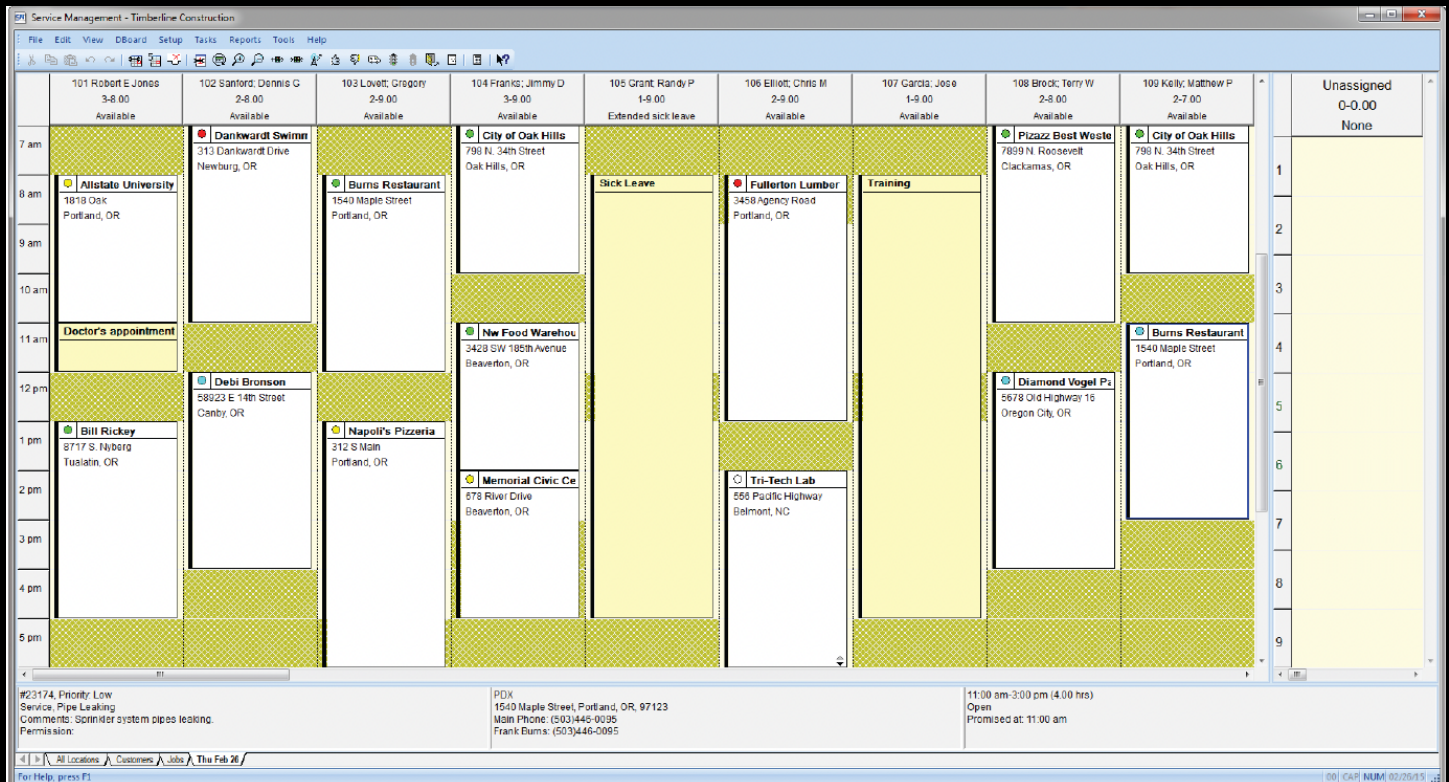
Service Management - Timberline Construction

File Edit View DBoard Setup Tasks Reports Tools Help

| | 101 Robert E Jones 3-8.00 Available | 102 Sanford; Dennis G 2-8.00 Available | 103 Lovett; Gregory 2-9.00 Available | 104 Franks; Jimmy D 3-9.00 Available | 105 Grant; Randy P 1-9.00 Extended sick leave | 106 Elliott; Chris M 2-9.00 Available | 107 Garcia; Jose 1-9.00 Available | 108 Brock; Terry W 2-8.00 Available | 109 Kelly; Matthew P 2-7.00 Available |
|---|---|---|---|---|---|---|---|---|---|

7 am
8 am
9 am
10 am
11 am
12 pm
1 pm
2 pm
3 pm
4 pm
5 pm

Allstate University
1818 Oak
Portland, OR

Doctor's appointment

Bill Rickey
8717 S. Nyberg
Tualatin, OR

Dankwardt Swimn
313 Dankwardt Drive
Newburg, OR

Debi Bronson
58923 E 14th Street
Canby, OR

Burns Restaurant
1540 Maple Street
Portland, OR

Napoli's Pizzeria
312 S Main
Portland, OR

City of Oak Hills
798 N. 34th Street
Oak Hills, OR

Nw Food Warehou
3428 SW 185th Avenue
Beaverton, OR

Memorial Civic Ce
678 River Drive
Beaverton, OR

Sick Leave

Fullerton Lumber
3458 Agency Road
Portland, OR

Tri-Tech Lab
556 Pacific Highway
Belmont, NC

Training

Pizazz Best Weste
7899 N. Roosevelt
Clackamas, OR

Diamond Vogel Pa
5678 Old Highway 16
Oregon City, OR

City of Oak Hills
798 N. 34th Street
Oak Hills, OR

Burns Restaurant
1540 Maple Street
Portland, OR

Unassigned
0-0.00
None

1
2
3
4
5
6
7
8
9

#23174, Priority: Low
Service, Pipe Leaking
Comments: Sprinkler system pipes leaking.
Permission:

PDX
1540 Maple Street, Portland, OR, 97123
Main Phone: (503)446-0095
Frank Burns: (503)446-0095

11:00 am-3:00 pm (4.00 hrs)
Open
Promised at: 11:00 am

All Locations Customers Jobs Thu Feb 26

For Help, press F1

00 CAP NUM 02/26/15